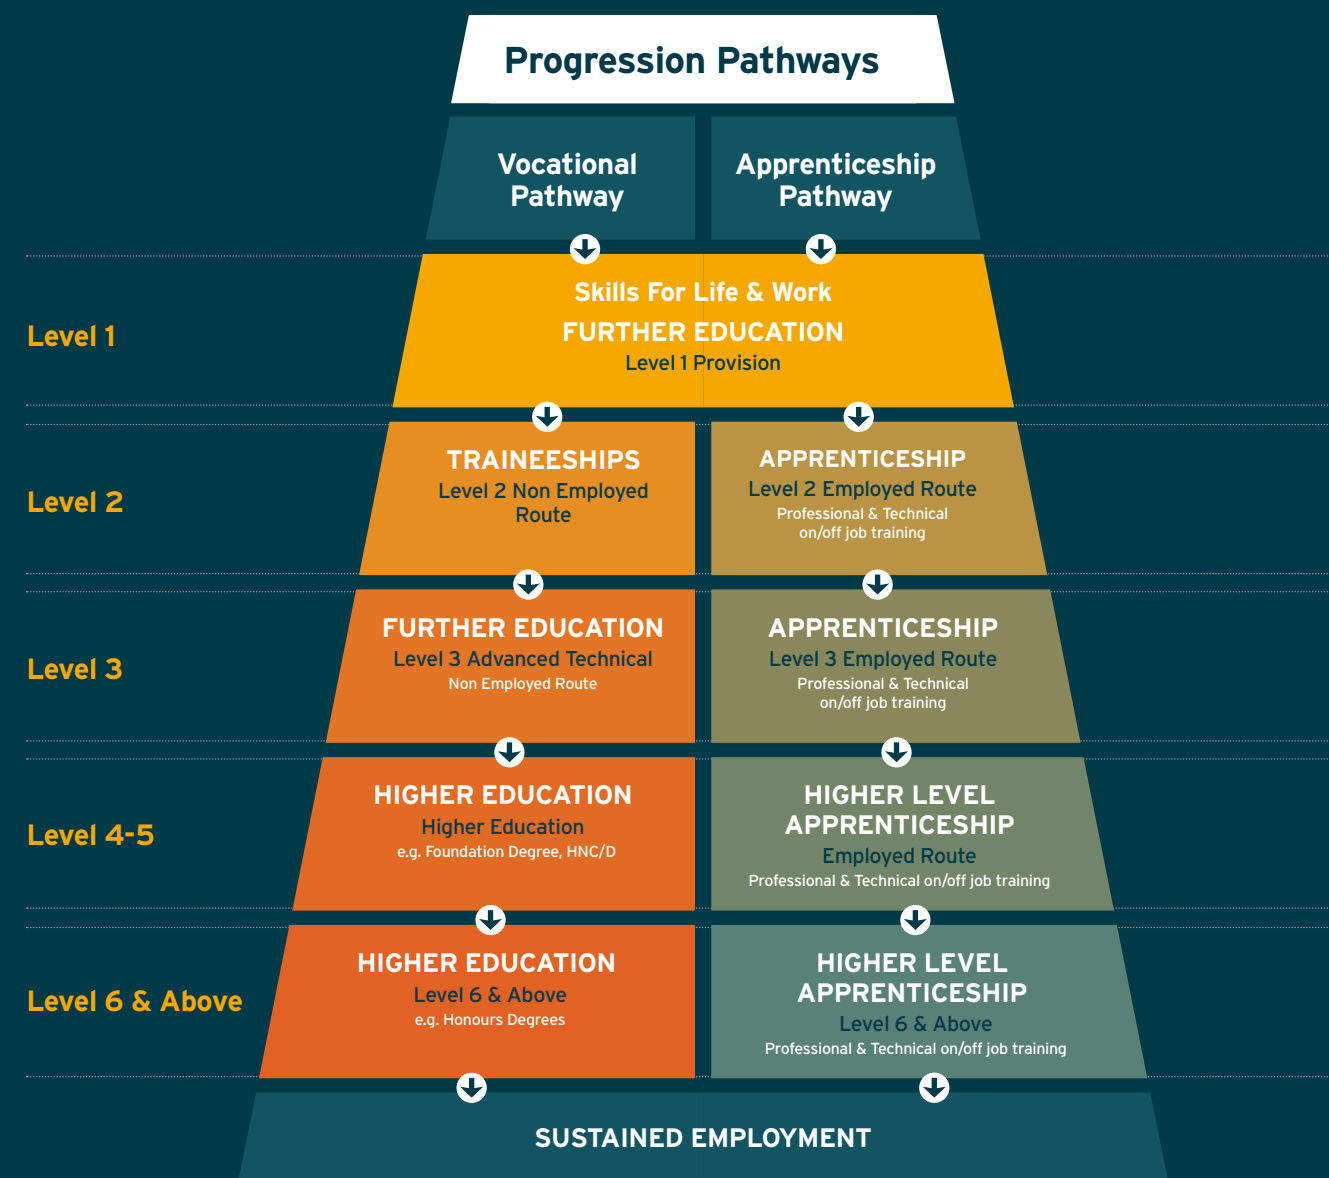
Progression Pathways

Vocational Pathway

Apprenticeship Pathway

Level 1

Skills For Life & Work
FURTHER EDUCATION
Level 1 Provision

Level 2

TRAINEESHIPS
Level 2 Non Employed Route

APPRENTICESHIP
Level 2 Employed Route
Professional & Technical on/off job training

Level 3

FURTHER EDUCATION
Level 3 Advanced Technical
Non Employed Route

APPRENTICESHIP
Level 3 Employed Route
Professional & Technical on/off job training

Level 4-5

HIGHER EDUCATION
Higher Education
e.g. Foundation Degree, HNC/D

HIGHER LEVEL APPRENTICESHIP
Employed Route
Professional & Technical on/off job training

Level 6 & Above

HIGHER EDUCATION
Level 6 & Above
e.g. Honours Degrees

HIGHER LEVEL APPRENTICESHIP
Level 6 & Above
Professional & Technical on/off job training

SUSTAINED EMPLOYMENT